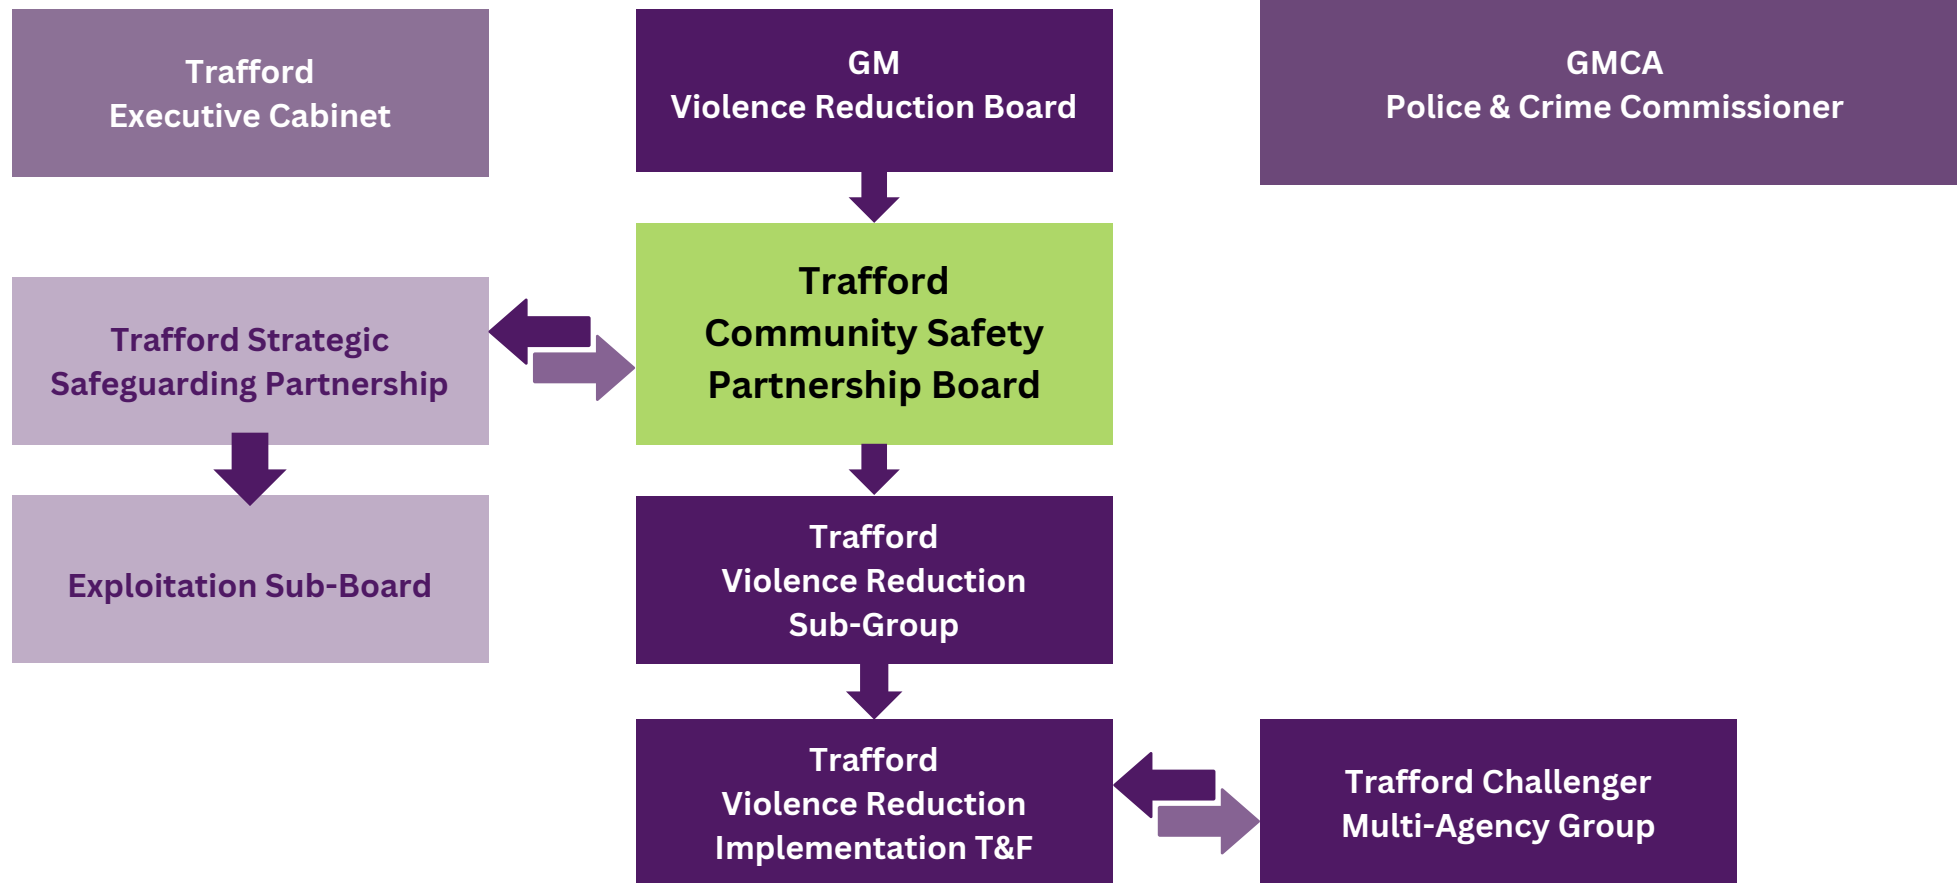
Trafford
Executive Cabinet

GM
Violence Reduction Board

GMCA
Police & Crime Commissioner

Trafford Strategic
Safeguarding Partnership

Trafford
Community Safety
Partnership Board

Exploitation Sub-Board

Trafford
Violence Reduction
Sub-Group

Trafford
Violence Reduction
Implementation T&F

Trafford Challenger
Multi-Agency Group